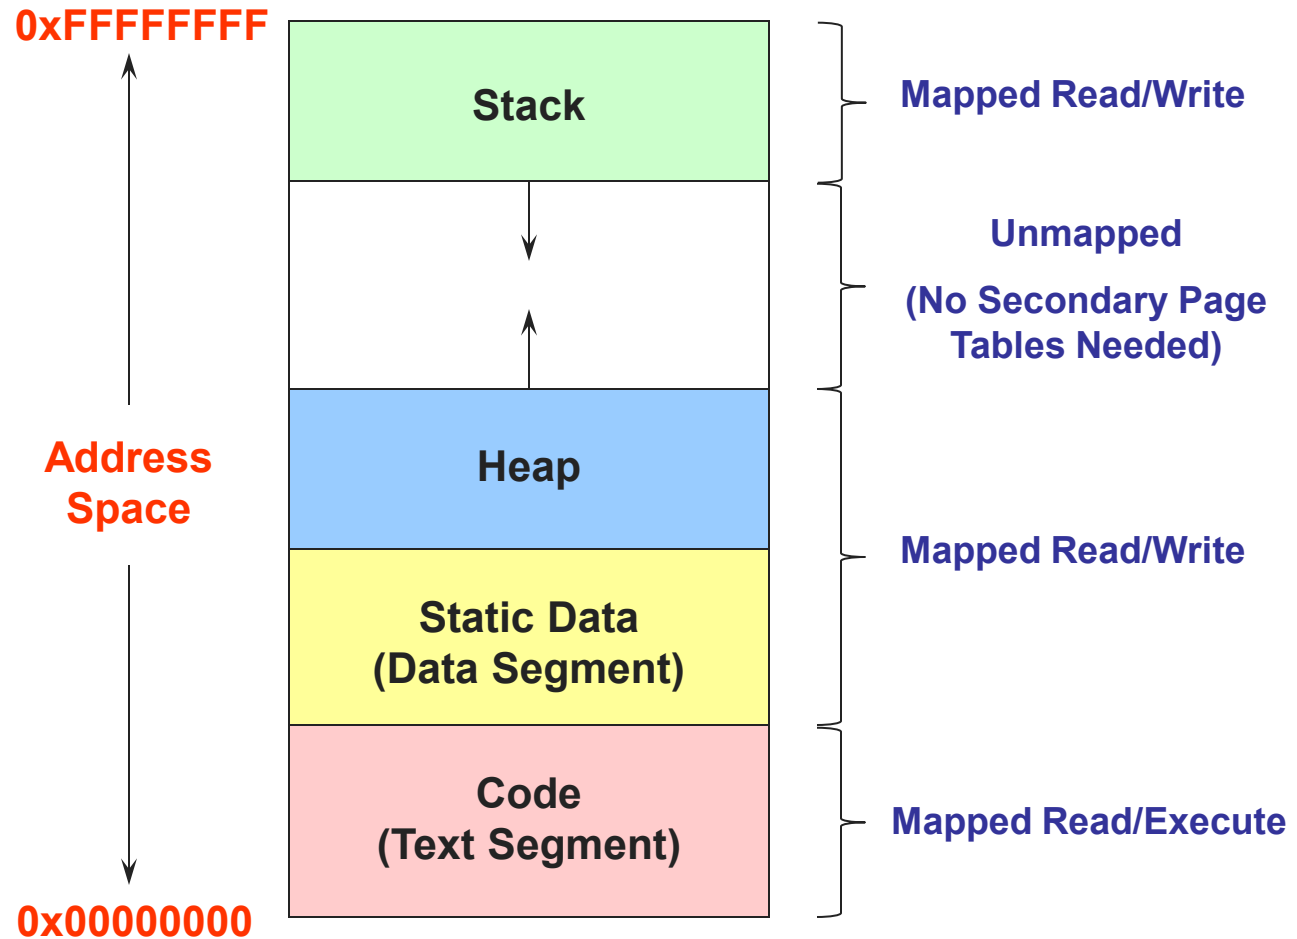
0xFFFFFFFF

Stack

Mapped Read/Write

Unmapped

(No Secondary Page Tables Needed)

Address Space

Heap

Static Data (Data Segment)

Mapped Read/Write

Code (Text Segment)

Mapped Read/Execute

0x00000000